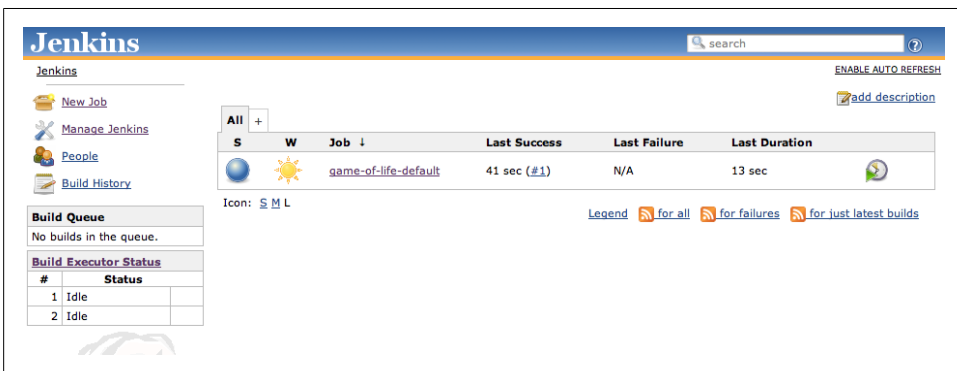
Jenkins

search

Jenkins

ENABLE AUTO REFRESH

New Job

Manage Jenkins

People

Build History

add description

All +

| S | W | Job ↓ | Last Success | Last Failure | Last Duration | |
|---|---|---|---|---|---|---|
| | | game-of-life-default | 41 sec (#1) | N/A | 13 sec | |

Icon: S M L

Legend for all for failures for just latest builds

Build Queue

No builds in the queue.

Build Executor Status

| # | Status | |
|---|---|---|
| 1 | Idle | |
| 2 | Idle | |